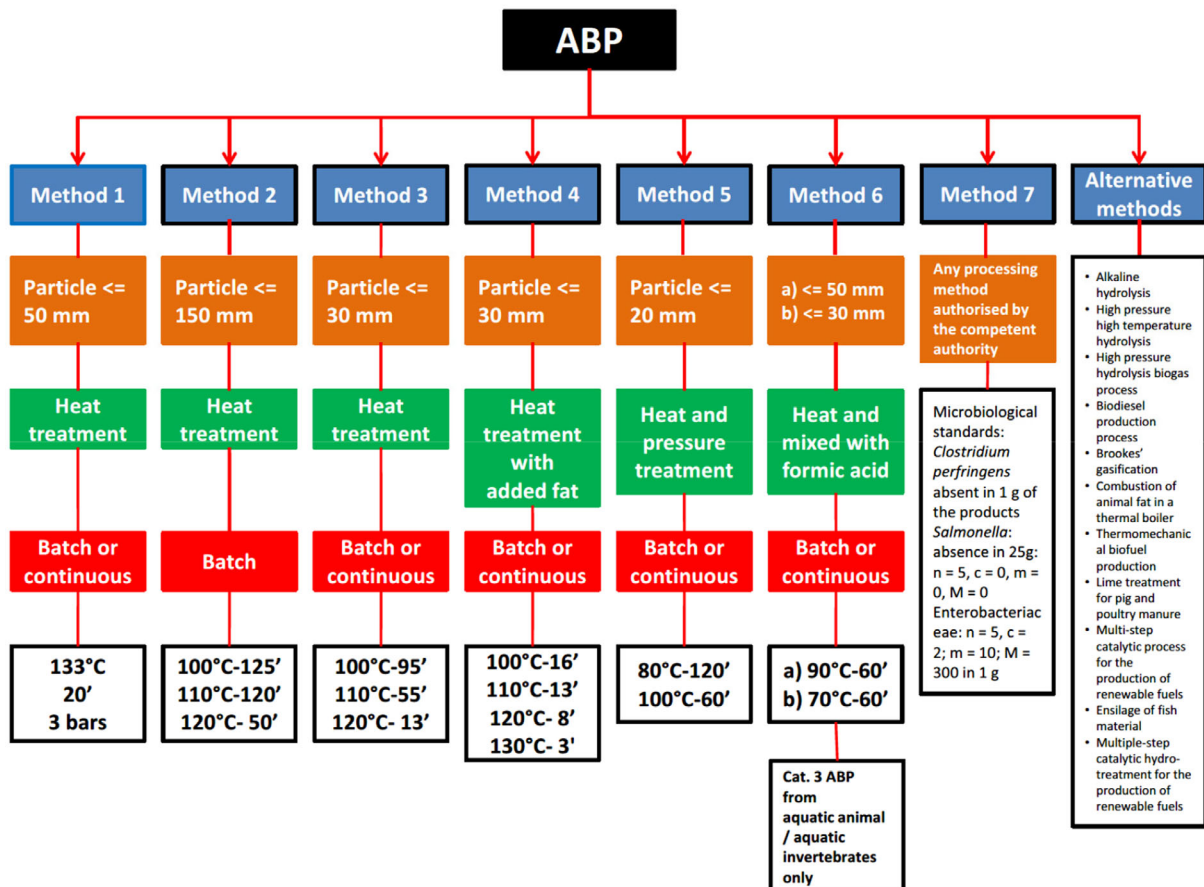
ABP

Method 1

Particle <= 50 mm

Heat treatment

Batch or continuous

133°C
20'
3 bars

Method 2

Particle <= 150 mm

Heat treatment

Batch

100°C-125'
110°C-120'
120°C- 50'

Method 3

Particle <= 30 mm

Heat treatment

Batch or continuous

100°C-95'
110°C-55'
120°C- 13'

Method 4

Particle <= 30 mm

Heat treatment with added fat

Batch or continuous

100°C-16'
110°C-13'
120°C- 8'
130°C- 3'

Method 5

Particle <= 20 mm

Heat and pressure treatment

Batch or continuous

80°C-120'
100°C-60'

Method 6

a) <= 50 mm
b) <= 30 mm

Heat and mixed with formic acid

Batch or continuous

a) 90°C-60'
b) 70°C-60'

Cat. 3 ABP from aquatic animal / aquatic invertebrates only

Method 7

Any processing method authorised by the competent authority

Microbiological standards: *Clostridium perfringens* absent in 1 g of the products *Salmonella*: absence in 25g: n = 5, c = 0, m = 0, M = 0 Enterobacteriaceae: n = 5, c = 2; m = 10; M = 300 in 1 g

Alternative methods

• Alkaline hydrolysis
• High pressure high temperature hydrolysis
• High pressure hydrolysis biogas process
• Biodiesel production process
• Brookes' gasification
• Combustion of animal fat in a thermal boiler
• Thermomechanical biofuel production
• Lime treatment for pig and poultry manure
• Multi-step catalytic process for the production of renewable fuels
• Ensilage of fish material
• Multiple-step catalytic hydro-treatment for the production of renewable fuels